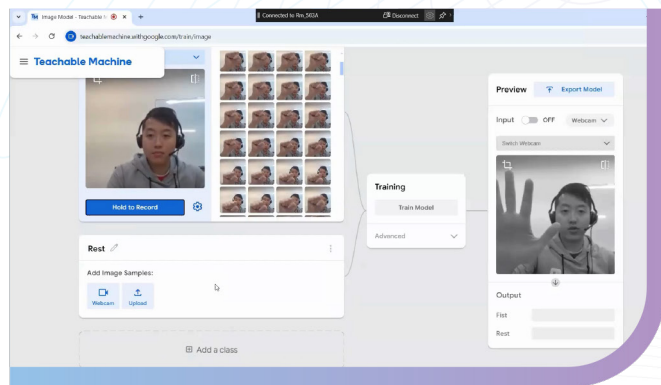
Image Model - Teachable M
Connected to Rm_563A
Disconnect
teachablemachine.withgoogle.com/train/image

Teachable Machine

Hold to Record

Rest

Add Image Samples:

Webcam
Upload

Add a class

Training

Train Model

Advanced

Preview
Export Model

Input
OFF
Webcam

Switch Webcam

Output

Fist

Rest